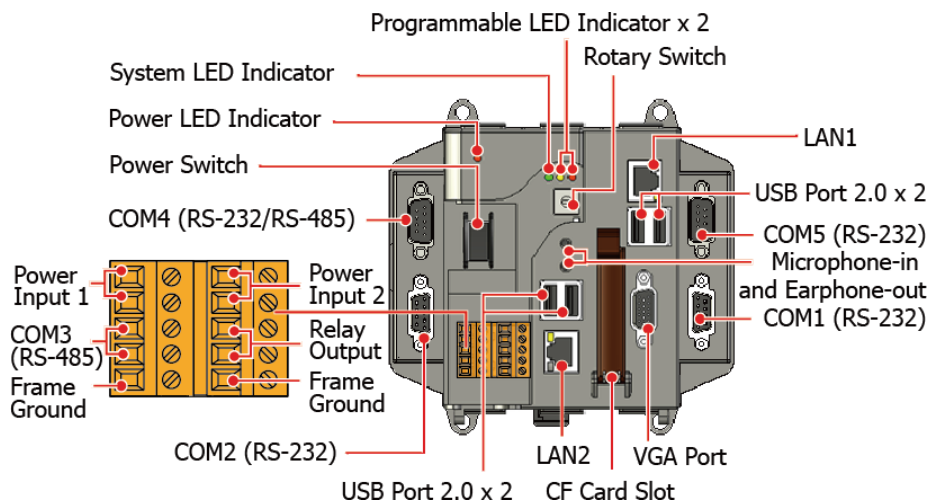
Programmable LED Indicator x 2

Rotary Switch

System LED Indicator

Power LED Indicator

LAN1

Power Switch

USB Port 2.0 x 2

COM4 (RS-232/RS-485)

COM5 (RS-232)

Microphone-in and Earphone-out

Power Input 1

Power Input 2

COM1 (RS-232)

COM3 (RS-485)

Relay Output

Frame Ground

Frame Ground

COM2 (RS-232)

LAN2

VGA Port

USB Port 2.0 x 2

CF Card Slot